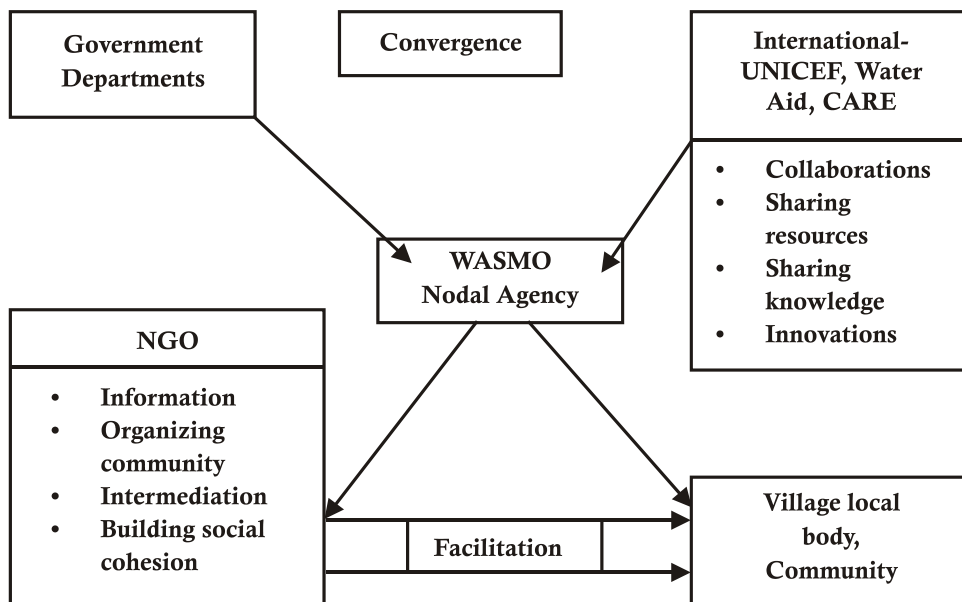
Government Departments

Convergence

International-UNICEF, Water Aid, CARE

- Collaborations
- Sharing resources
- Sharing knowledge
- Innovations

WASMO Nodal Agency

NGO

- Information
- Organizing community
- Intermediation
- Building social cohesion

Facilitation

Village local body, Community